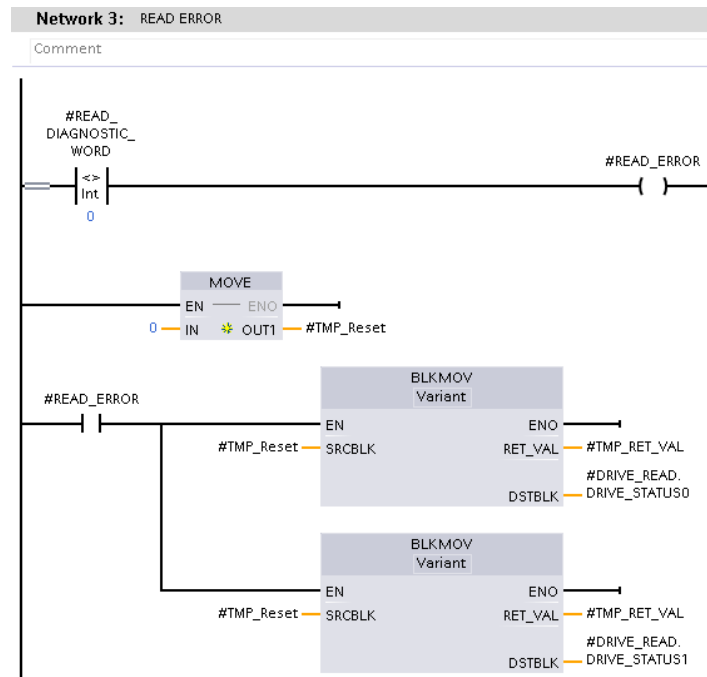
Network 3: READ ERROR

Comment

#READ_ DIAGNOSTIC_ WORD

<>
Int

0

#READ_ERROR

MOVE

EN ENO

0 IN OUT1 #TMP_Reset

#READ_ERROR

BLKMOV
Variant

EN ENO

#TMP_Reset SRCBLK RET_VAL #TMP_RET_VAL

DSTBLK #DRIVE_READ. DRIVE_STATUS0

BLKMOV
Variant

EN ENO

#TMP_Reset SRCBLK RET_VAL #TMP_RET_VAL

DSTBLK #DRIVE_READ. DRIVE_STATUS1